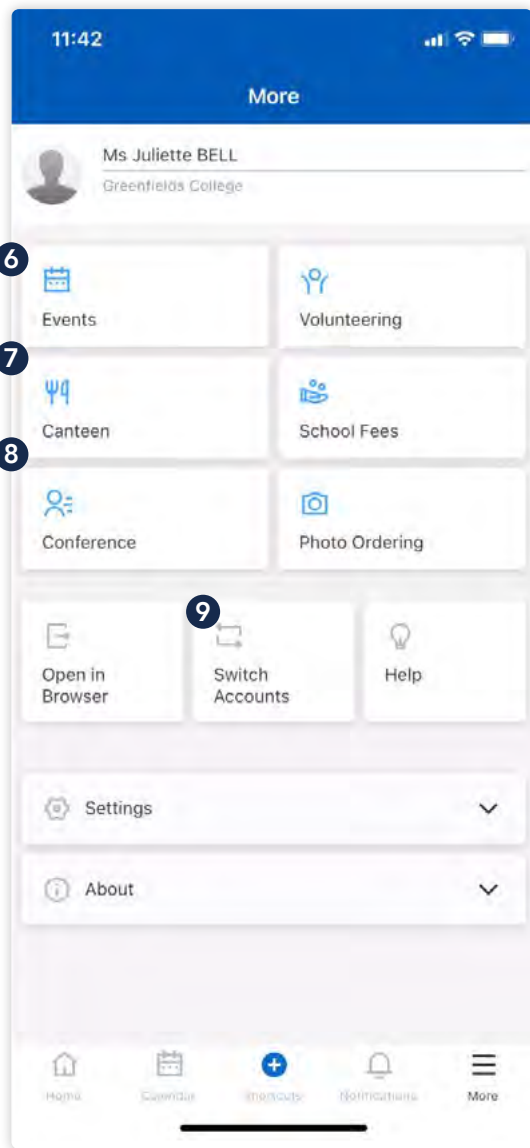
11:42

More

Ms Juliette BELL
Greenfields College

6
Events

Volunteering

7
Canteen

School Fees

8
Conference

Photo Ordering

Open in Browser

9
Switch Accounts

Help

Settings

About

Home
Calendar
Shortcuts
Notifications
More